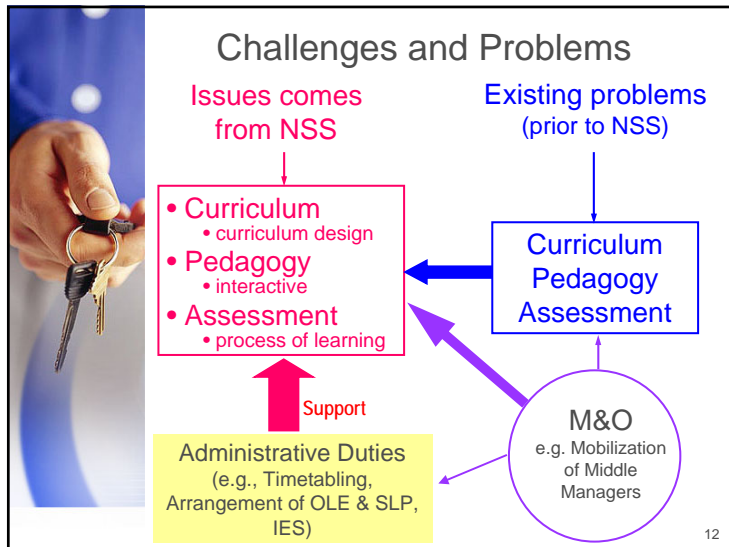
Challenges and Problems

Issues comes from NSS

Existing problems (prior to NSS)

• Curriculum
• curriculum design
• Pedagogy
• interactive
• Assessment
• process of learning

Curriculum
Pedagogy
Assessment

Support

Administrative Duties (e.g., Timetabling, Arrangement of OLE & SLP, IES)

M&O
e.g. Mobilization of Middle Managers

12